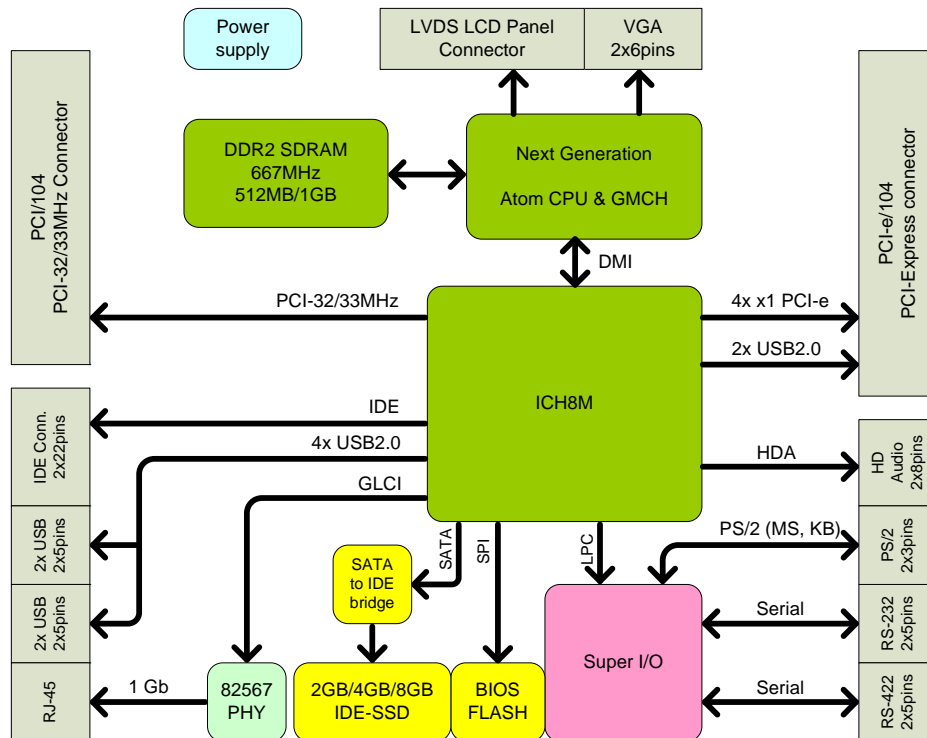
Power supply

LVDS LCD Panel Connector

VGA 2x6pins

PCI/104 PCI-32/33MHz Connector

DDR2 SDRAM 667MHz 512MB/1GB

Next Generation Atom CPU & GMCH

PCI-e/104 PCI-Express connector

DMI

PCI-32/33MHz

4x x1 PCI-e

2x USB2.0

IDE Conn. 2x22pins

IDE

ICH8M

4x USB2.0

HDA

HD Audio 2x8pins

GLCI

2x USB 2x5pins

SATA

SPI

LPC

PS/2 (MS, KB)

PS/2 2x3pins

SATA to IDE bridge

2x USB 2x5pins

Serial

RS-232 2x5pins

Super I/O

RJ-45

1 Gb

82567 PHY

2GB/4GB/8GB IDE-SSD

BIOS FLASH

Serial

RS-422 2x5pins